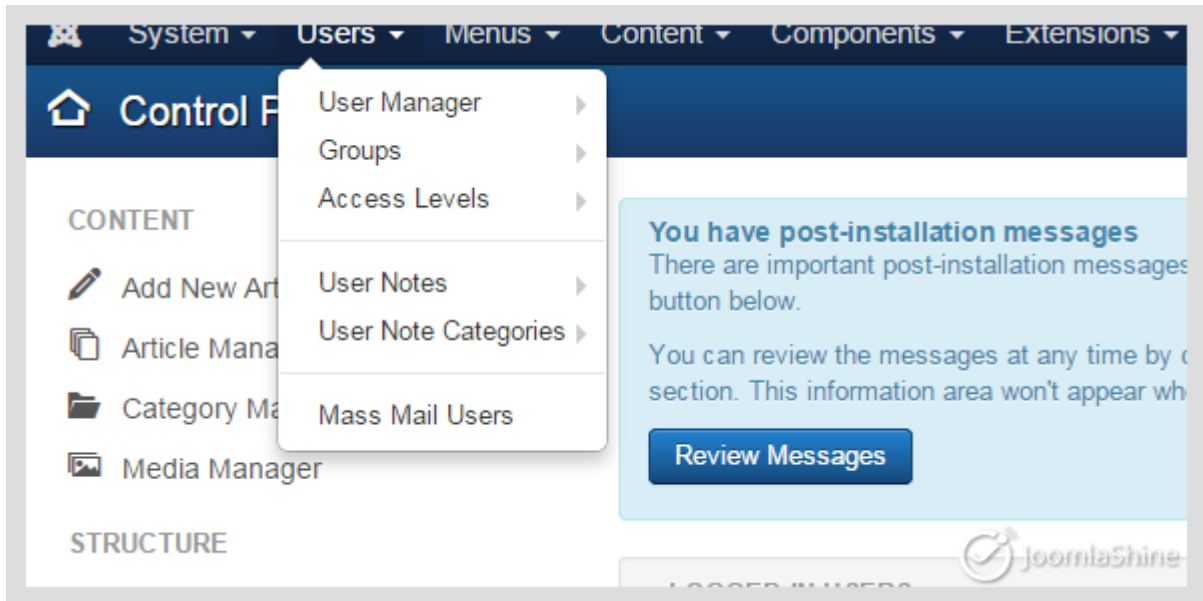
System ▾ Users ▾ Menus ▾ Content ▾ Components ▾ Extensions ▾

Control P

User Manager
Groups
Access Levels
User Notes
User Note Categories
Mass Mail Users

CONTENT
Add New Art
Article Mana
Category Ma
Media Manager

STRUCTURE

You have post-installation messages
There are important post-installation messages button below.

You can review the messages at any time by c section. This information area won't appear wh

Review Messages

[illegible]

JoomlaShine